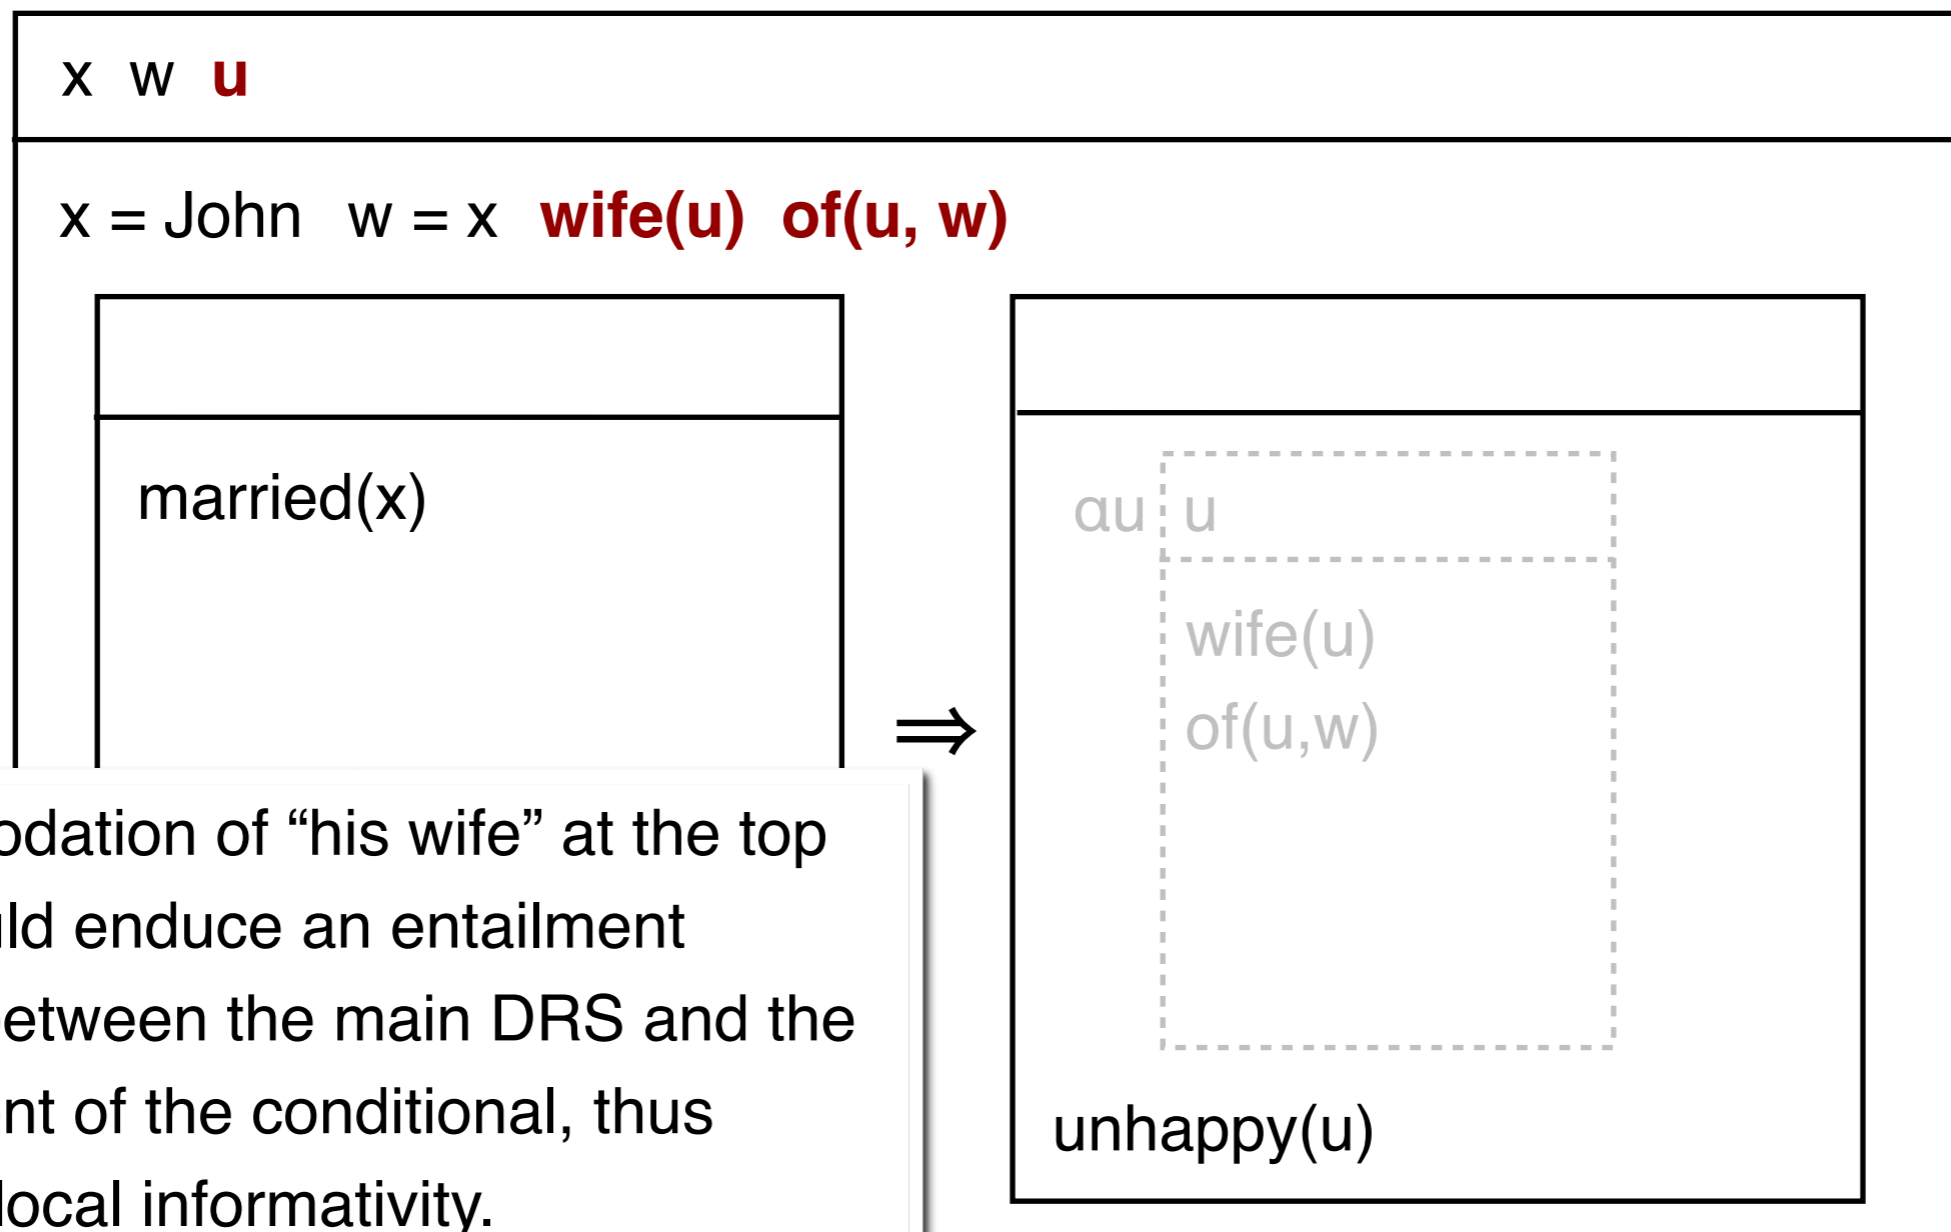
x w u

x = John w = x wife(u) of(u, w)

married(x)

⇒

αu u

wife(u)
of(u,w)

unhappy(u)

odation of “his wife” at the top
ld enduce an entailment
etween the main DRS and the
nt of the conditional, thus
local informativity.